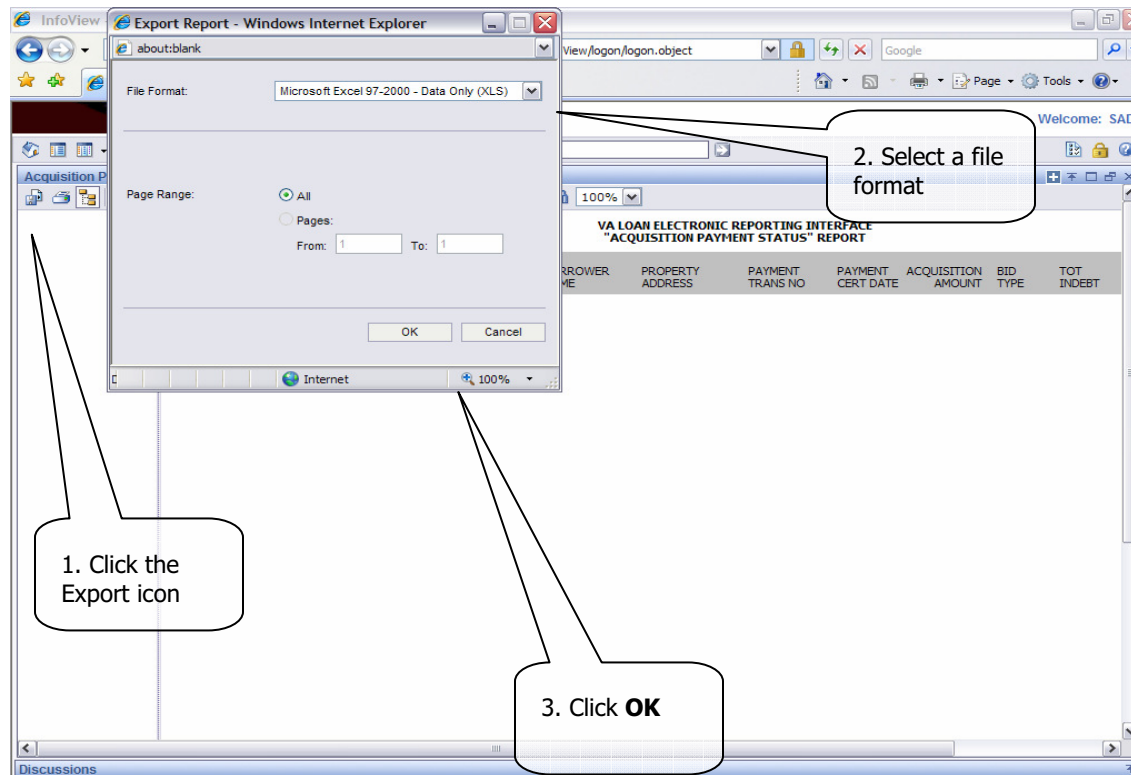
InfoView
Export Report - Windows Internet Explorer
about:blank
View/logon/logon.object
Google
Page
Tools
Welcome: SAD
Acquisition P
100%
File Format:
Microsoft Excel 97-2000 - Data Only (XLS)
Page Range:
All
Pages:
From: 1
To: 1
OK
Cancel
Internet
100%
VA LOAN ELECTRONIC REPORTING INTERFACE
"ACQUISITION PAYMENT STATUS" REPORT

| RROWER ME | PROPERTY ADDRESS | PAYMENT TRANS NO | PAYMENT CERT DATE | ACQUISITION AMOUNT | BID TYPE | TOT INDEBT |
|---|---|---|---|---|---|---|

2. Select a file format
1. Click the Export icon
3. Click **OK**
Discussions